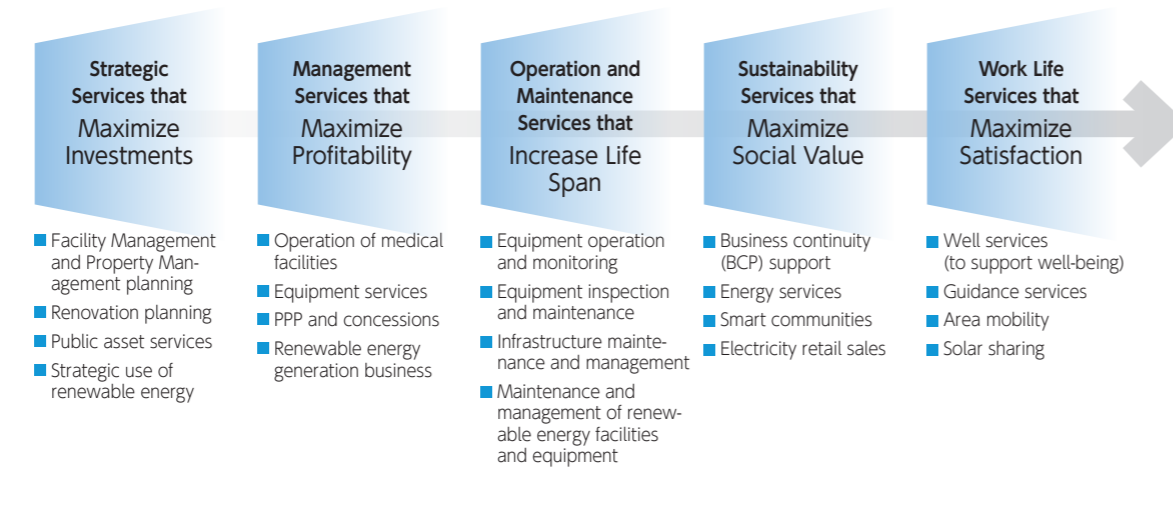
Strategic Services that
Maximize Investments

Facility Management and Property Management planning
Renovation planning
Public asset services
Strategic use of renewable energy

Management Services that
Maximize Profitability

Operation of medical facilities
Equipment services
PPP and concessions
Renewable energy generation business

Operation and Maintenance Services that
Increase Life Span

Equipment operation and monitoring
Equipment inspection and maintenance
Infrastructure maintenance and management
Maintenance and management of renewable energy facilities and equipment

Sustainability Services that
Maximize Social Value

Business continuity (BCP) support
Energy services
Smart communities
Electricity retail sales

Work Life Services that
Maximize Satisfaction

Well services (to support well-being)
Guidance services
Area mobility
Solar sharing